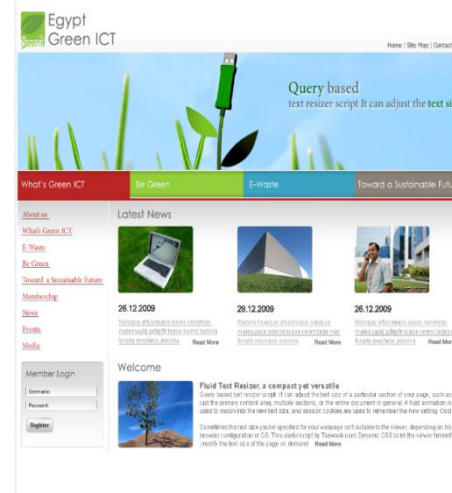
Egypt Green ICT

Home | Site Map | Contact

Query based text resizer script It can adjust the text si

What's Green ICT | Be Green | E-Waste | Toward a Sustainable Futu

About us
What's Green ICT
E-Waste
Be Green
Toward a Sustainable Future
Membership
News
Events
Media

Member Login
Username
Password
Register

Latest News

26.12.2009
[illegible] Read More

28.12.2009
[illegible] Read More

26.12.2009
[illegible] Read More

Welcome

Fluid Text Resizer, a compact yet versatile
Query based text resizer script. It can adjust the text size of a particular section of your page, such as just the primary content area, multiple sections, or the entire document in general. A fluid animation is used to morph into the new text size, and session cookies are used to remember the new setting. Cool

Sometimes the text size you've specified for your webpage isn't suitable to the viewer, depending on his browser configuration or OS. This useful script by Tierwook uses Dynamic CSS to let the viewer himself modify the text size of the page on demand. Read More